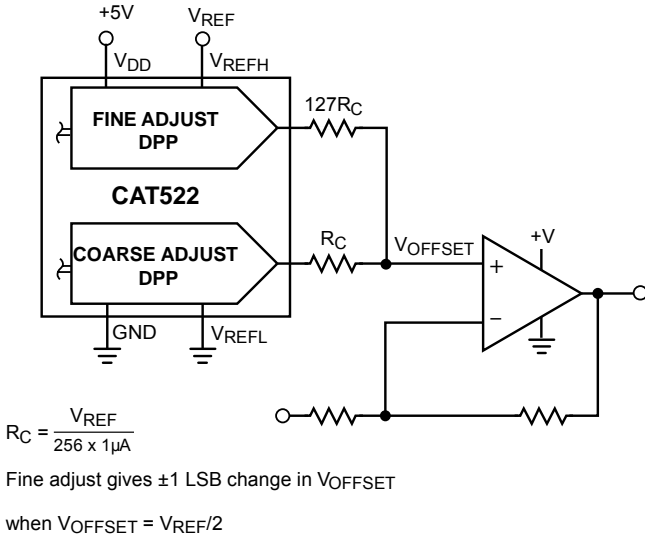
+5V

$V_{REF}$

$V_{DD}$

$V_{REFH}$

FINE ADJUST DPP

$127R_C$

CAT522

COARSE ADJUST DPP

$R_C$

$V_{OFFSET}$

+V

+

–

GND

$V_{REFL}$

$R_C = \frac{V_{REF}}{256 \times 1\mu A}$

Fine adjust gives ±1 LSB change in $V_{OFFSET}$

when $V_{OFFSET} = V_{REF}/2$